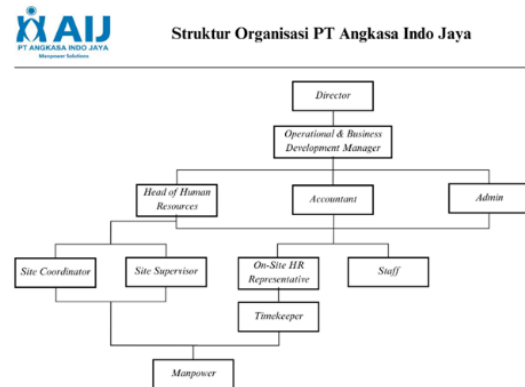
AIJ
PT ANGKASA INDO JAYA
Manpower Solutions

Struktur Organisasi PT Angkasa Indo Jaya

Director

Operational & Business Development Manager

Head of Human Resources

Accountant

Admin

Site Coordinator

Site Supervisor

On-Site HR Representative

Staff

Timekeeper

Manpower